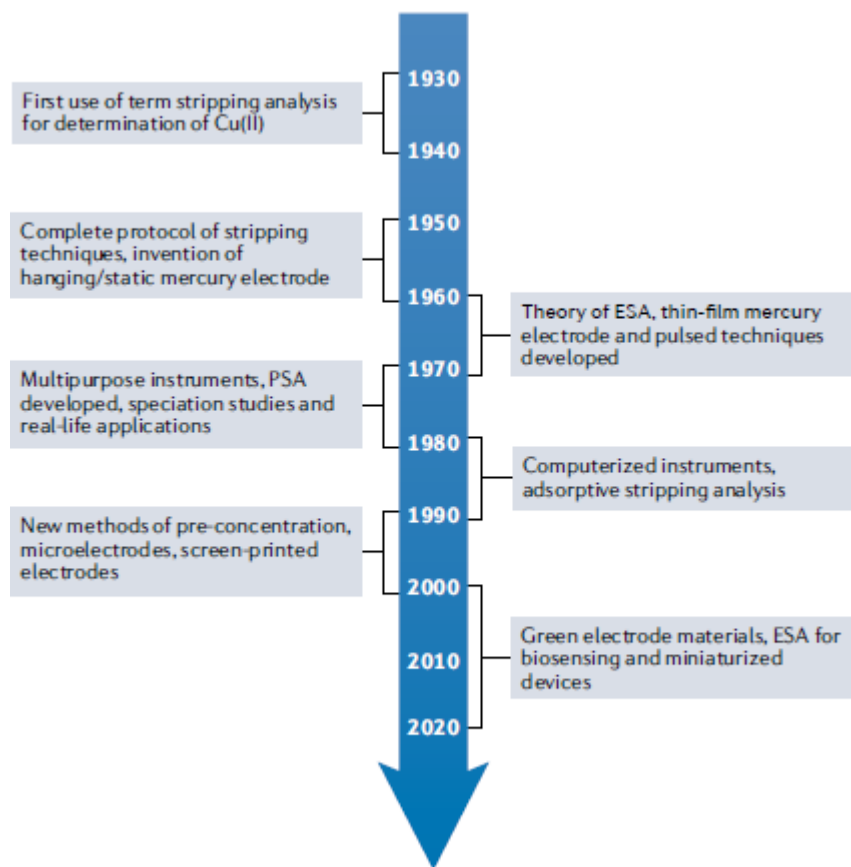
1930

First use of term stripping analysis for determination of Cu(II)

1940

1950

Complete protocol of stripping techniques, invention of hanging/static mercury electrode

1960

Theory of ESA, thin-film mercury electrode and pulsed techniques developed

1970

Multipurpose instruments, PSA developed, speciation studies and real-life applications

1980

Computerized instruments, adsorptive stripping analysis

1990

New methods of pre-concentration, microelectrodes, screen-printed electrodes

2000

Green electrode materials, ESA for biosensing and miniaturized devices

2010

2020